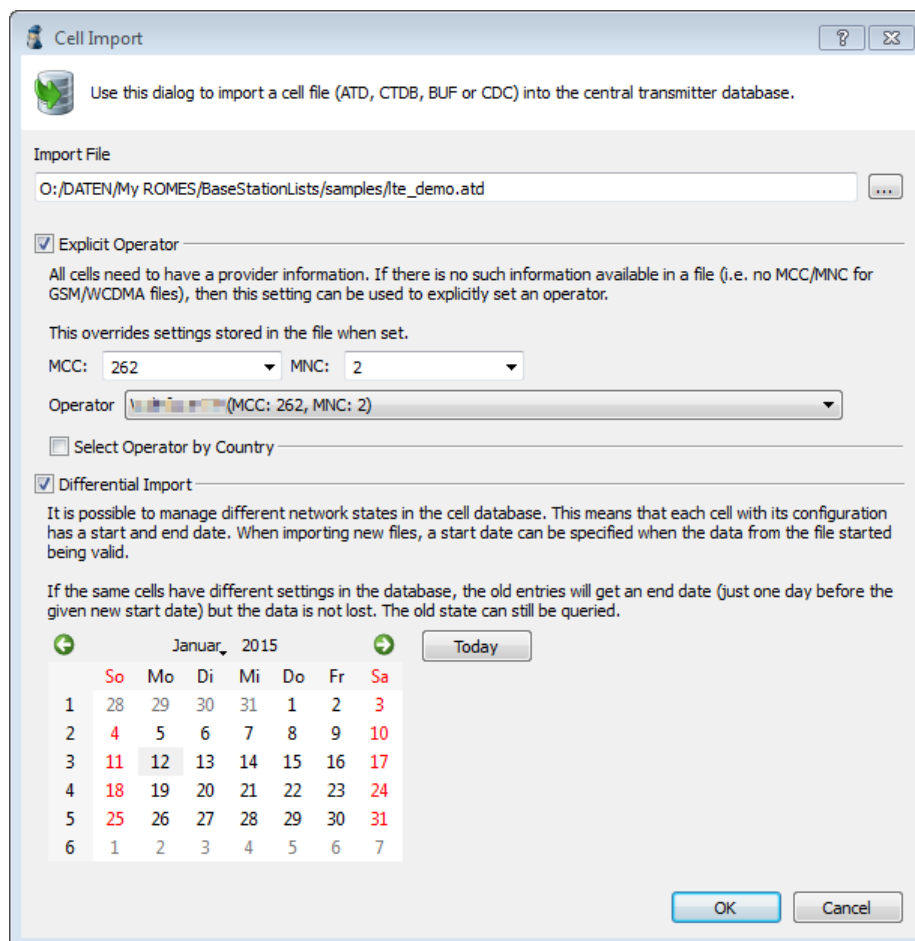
Cell Import

?

Use this dialog to import a cell file (ATD, CTDB, BUF or CDC) into the central transmitter database.

Import File

O:/DATEN/My ROMES/BaseStationLists/samples/lte_demo.atd

...

Explicit Operator

All cells need to have a provider information. If there is no such information available in a file (i.e. no MCC/MNC for GSM/WCDMA files), then this setting can be used to explicitly set an operator.

This overrides settings stored in the file when set.

MCC: 262

MNC: 2

Operator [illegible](MCC: 262, MNC: 2)

Select Operator by Country

Differential Import

It is possible to manage different network states in the cell database. This means that each cell with its configuration has a start and end date. When importing new files, a start date can be specified when the data from the file started being valid.

If the same cells have different settings in the database, the old entries will get an end date (just one day before the given new start date) but the data is not lost. The old state can still be queried.

Januar 2015

Today

| | So | Mo | Di | Mi | Do | Fr | Sa |
|---|---|---|---|---|---|---|---|
| 1 | 28 | 29 | 30 | 31 | 1 | 2 | 3 |
| 2 | 4 | 5 | 6 | 7 | 8 | 9 | 10 |
| 3 | 11 | 12 | 13 | 14 | 15 | 16 | 17 |
| 4 | 18 | 19 | 20 | 21 | 22 | 23 | 24 |
| 5 | 25 | 26 | 27 | 28 | 29 | 30 | 31 |
| 6 | 1 | 2 | 3 | 4 | 5 | 6 | 7 |

OK

Cancel